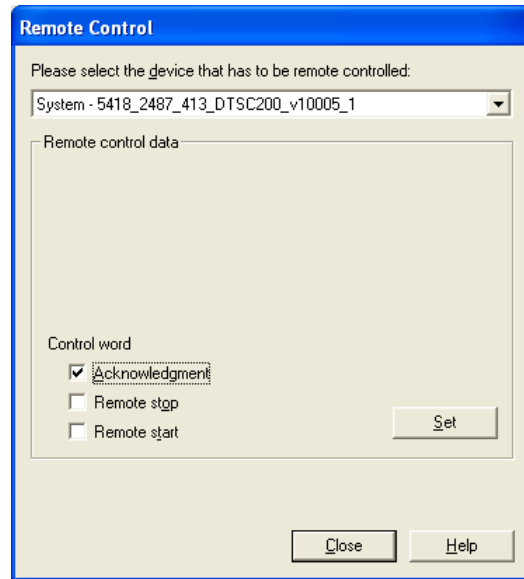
Remote Control

Please select the device that has to be remote controlled:

System - 5418_2487_413_DTSC200_v10005_1

Remote control data

Control word

Acknowledgment

Remote stop

Remote start

Set

Close

Help